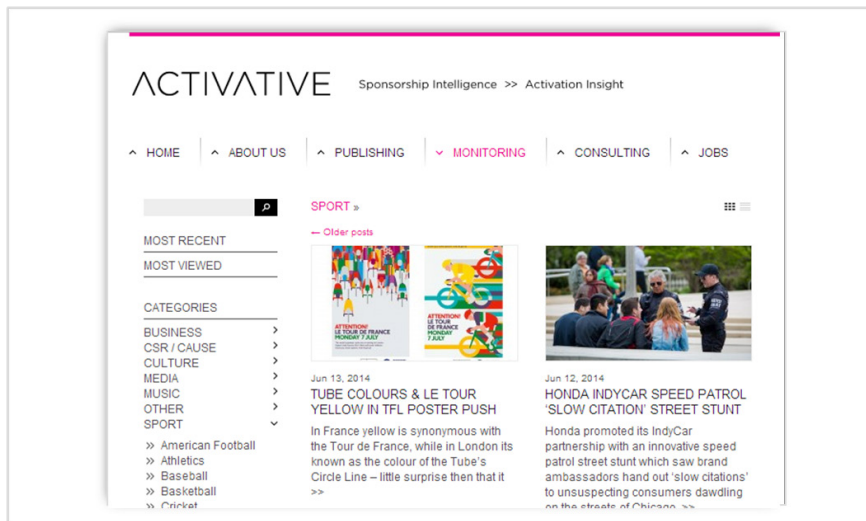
ACTIVATIVE

Sponsorship Intelligence >> Activation Insight

HOME ABOUT US PUBLISHING MONITORING CONSULTING JOBS

MOST RECENT

MOST VIEWED

CATEGORIES

BUSINESS
CSR / CAUSE
CULTURE
MEDIA
MUSIC
OTHER
SPORT

» American Football
» Athletics
» Baseball
» Basketball
» Cricket

SPORT »

— Older posts

ATTENTION! LE TOUR DE FRANCE MONDAY 7 JULY

ATTENTION! LE TOUR DE FRANCE MONDAY 7 JULY

Jun 13, 2014

TUBE COLOURS & LE TOUR YELLOW IN TFL POSTER PUSH

In France yellow is synonymous with the Tour de France, while in London its known as the colour of the Tube's Circle Line – little surprise then that it >>

Jun 12, 2014

HONDA INDYCAR SPEED PATROL 'SLOW CITATION' STREET STUNT

Honda promoted its IndyCar partnership with an innovative speed patrol street stunt which saw brand ambassadors hand out 'slow citations' to unsuspecting consumers dawdling on the streets of Chicago. >>